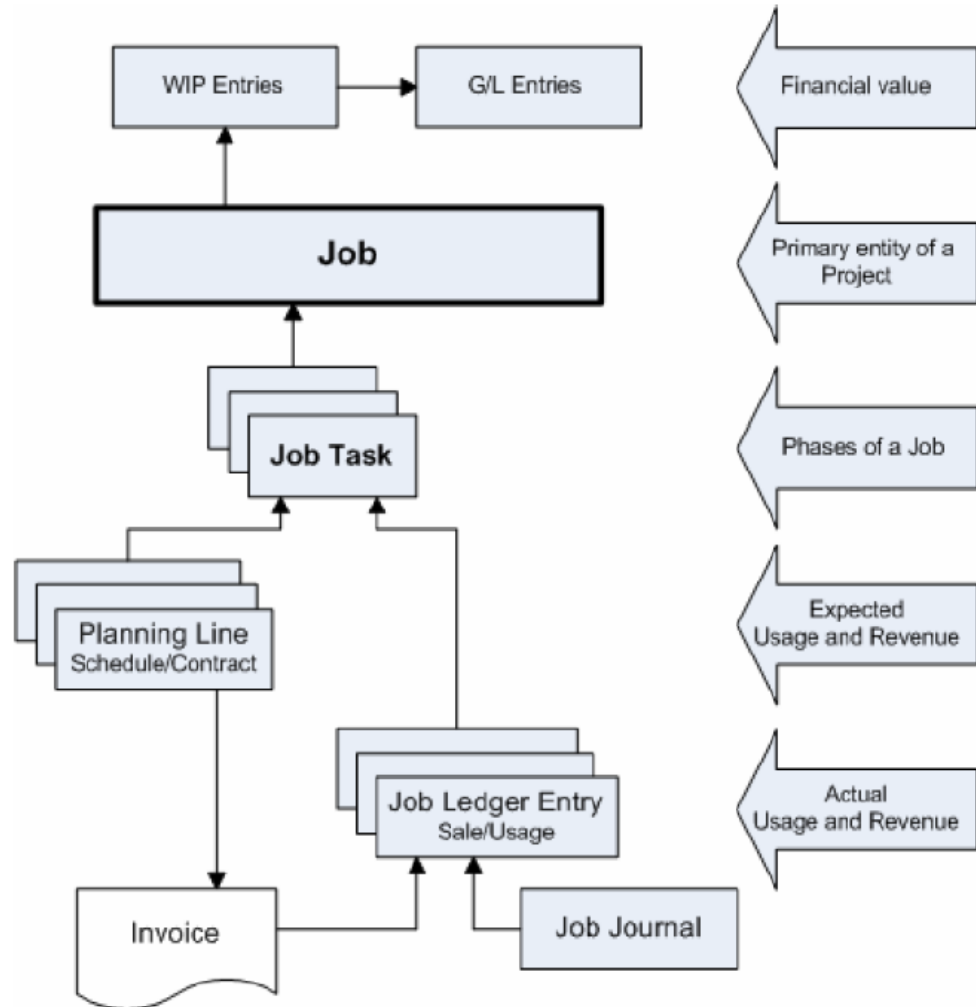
WIP Entries
G/L Entries
Financial value

Job
Primary entity of a Project

Job Task
Phases of a Job

Planning Line
Schedule/Contract
Expected Usage and Revenue

Job Ledger Entry
Sale/Usage
Actual Usage and Revenue

Invoice
Job Journal